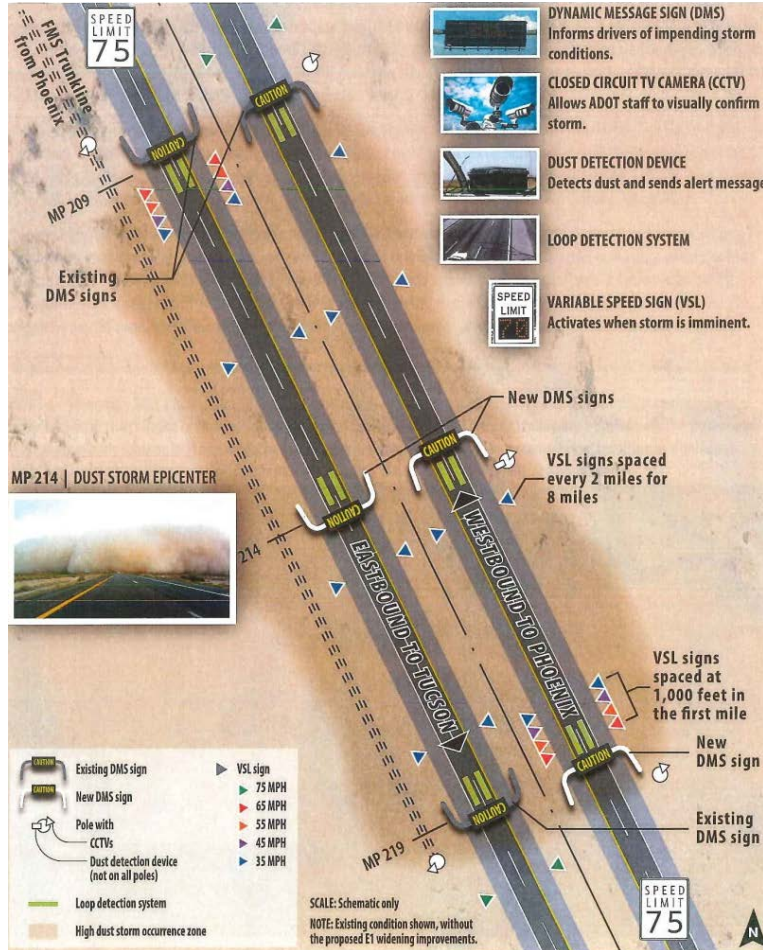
SPEED LIMIT 75

FMS Trunkline from Phoenix

CAUTION

CAUTION

MP 209

Existing DMS signs

DYNAMIC MESSAGE SIGN (DMS)
Informs drivers of impending storm conditions.

CLOSED CIRCUIT TV CAMERA (CCTV)
Allows ADOT staff to visually confirm storm.

DUST DETECTION DEVICE
Detects dust and sends alert message

LOOP DETECTION SYSTEM

SPEED LIMIT
VARIABLE SPEED SIGN (VSL)
Activates when storm is imminent.

New DMS signs

CAUTION

VSL signs spaced every 2 miles for 8 miles

MP 214 | DUST STORM EPICENTER

214

CAUTION

WESTBOUND TO PHOENIX

EASTBOUND TO TUCSON

VSL signs spaced at 1,000 feet in the first mile

New DMS sign

CAUTION

Existing DMS sign

CAUTION

MP 219

Existing DMS sign
New DMS sign
Pole with CCTVs
Dust detection device (not on all poles)
Loop detection system
High dust storm occurrence zone

VSL sign
75 MPH
65 MPH
55 MPH
45 MPH
35 MPH

SCALE: Schematic only
NOTE: Existing condition shown, without the proposed E1 widening improvements.

SPEED LIMIT 75

N